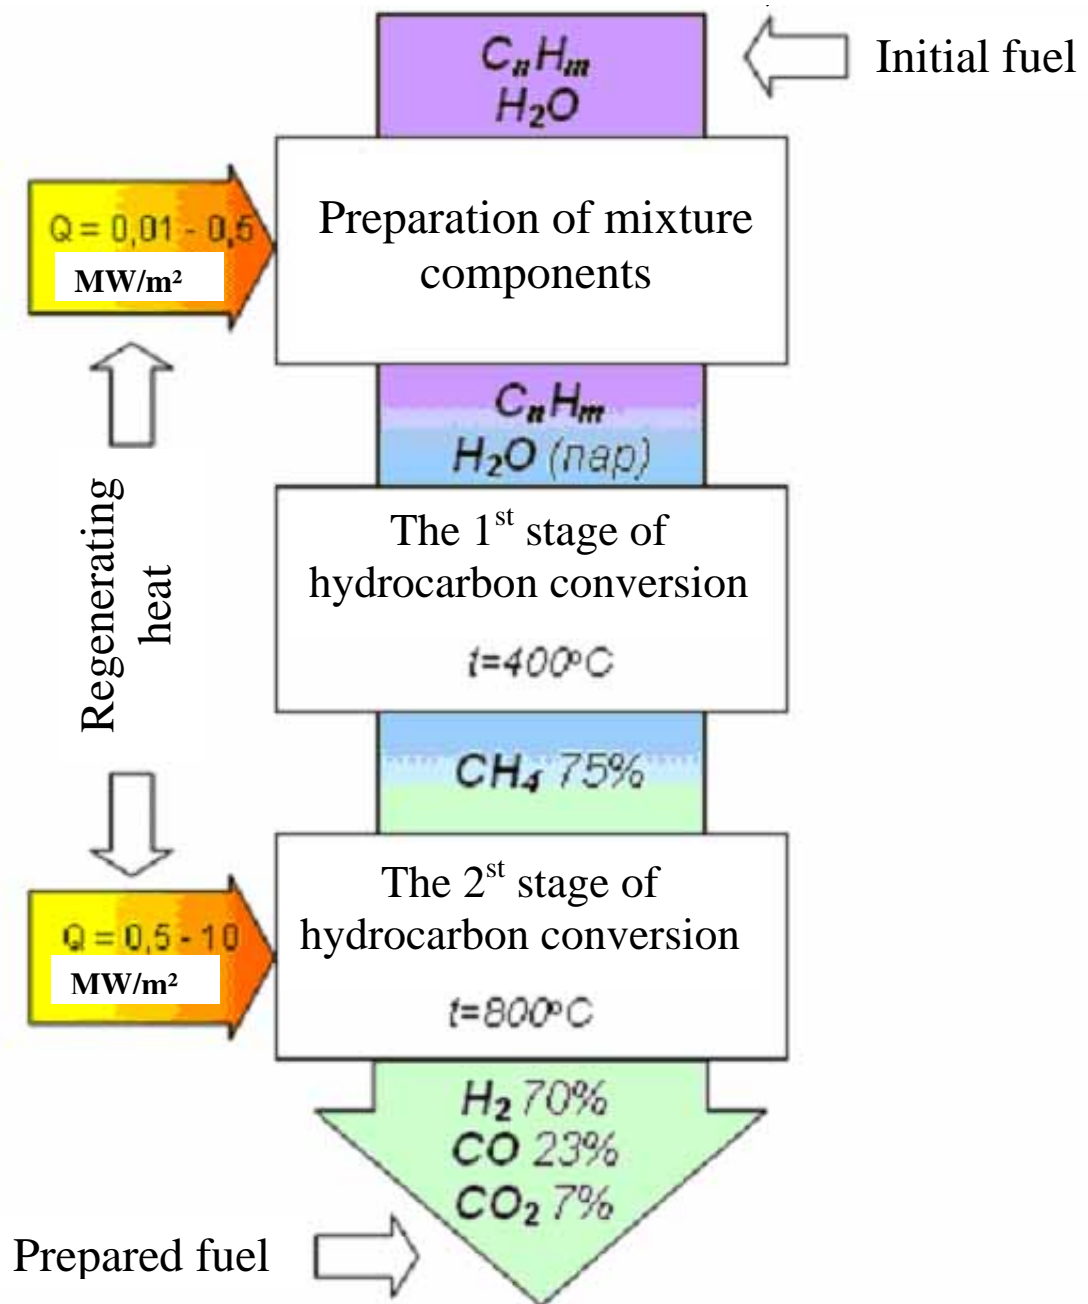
$C_nH_m$
$H_2O$

Initial fuel

Q = 0,01 - 0,5 MW/m²

Preparation of mixture components

$C_nH_m$
$H_2O$ (пар)

Regenerating heat

The 1$^{st}$ stage of hydrocarbon conversion

t=400°C

$CH_4$ 75%

Q = 0,5 - 10 MW/m²

The 2$^{st}$ stage of hydrocarbon conversion

t=800°C

$H_2$ 70%
CO 23%
$CO_2$ 7%

Prepared fuel